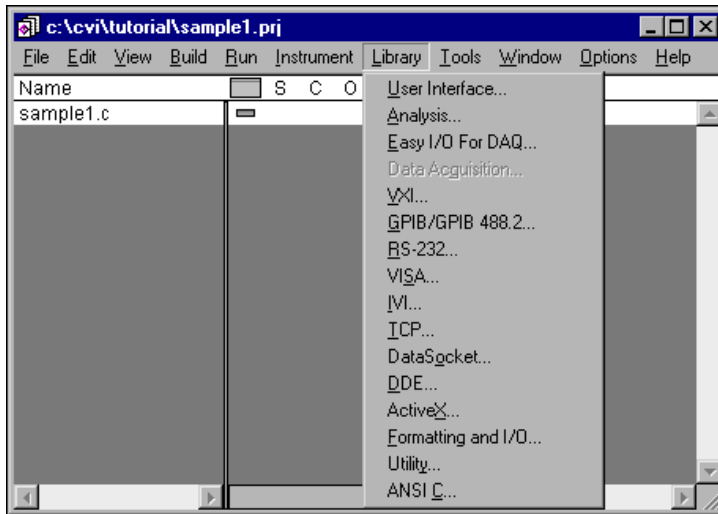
c:\cvi\tutorial\sample1.prj

File Edit View Build Run Instrument Library Tools Window Options Help

Name S C O

sample1.c

User Interface...
Analysis...
Easy I/O For DAQ...
Data Acquisition...
VXI...
GPIB/GPIB 488.2...
RS-232...
VISA...
IVI...
TCP...
DataSocket...
DDE...
ActiveX...
Formatting and I/O...
Utility...
ANSI C...